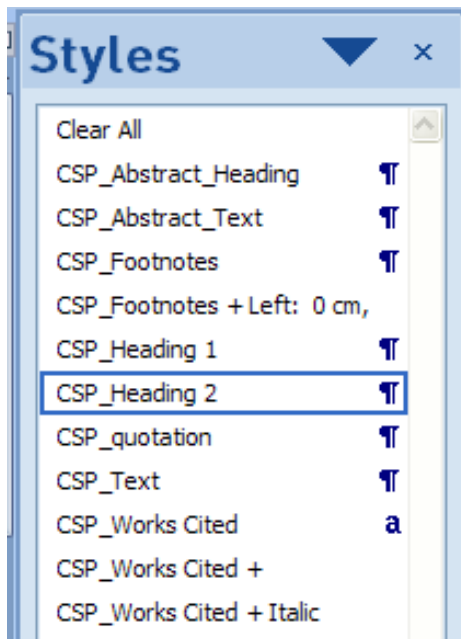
Styles ×

Clear All
CSP_Abstract_Heading ¶
CSP_Abstract_Text ¶
CSP_Footnotes ¶
CSP_Footnotes + Left: 0 cm,
CSP_Heading 1 ¶
CSP_Heading 2 ¶
CSP_quotation ¶
CSP_Text ¶
CSP_Works Cited a
CSP_Works Cited +
CSP_Works Cited + Italic